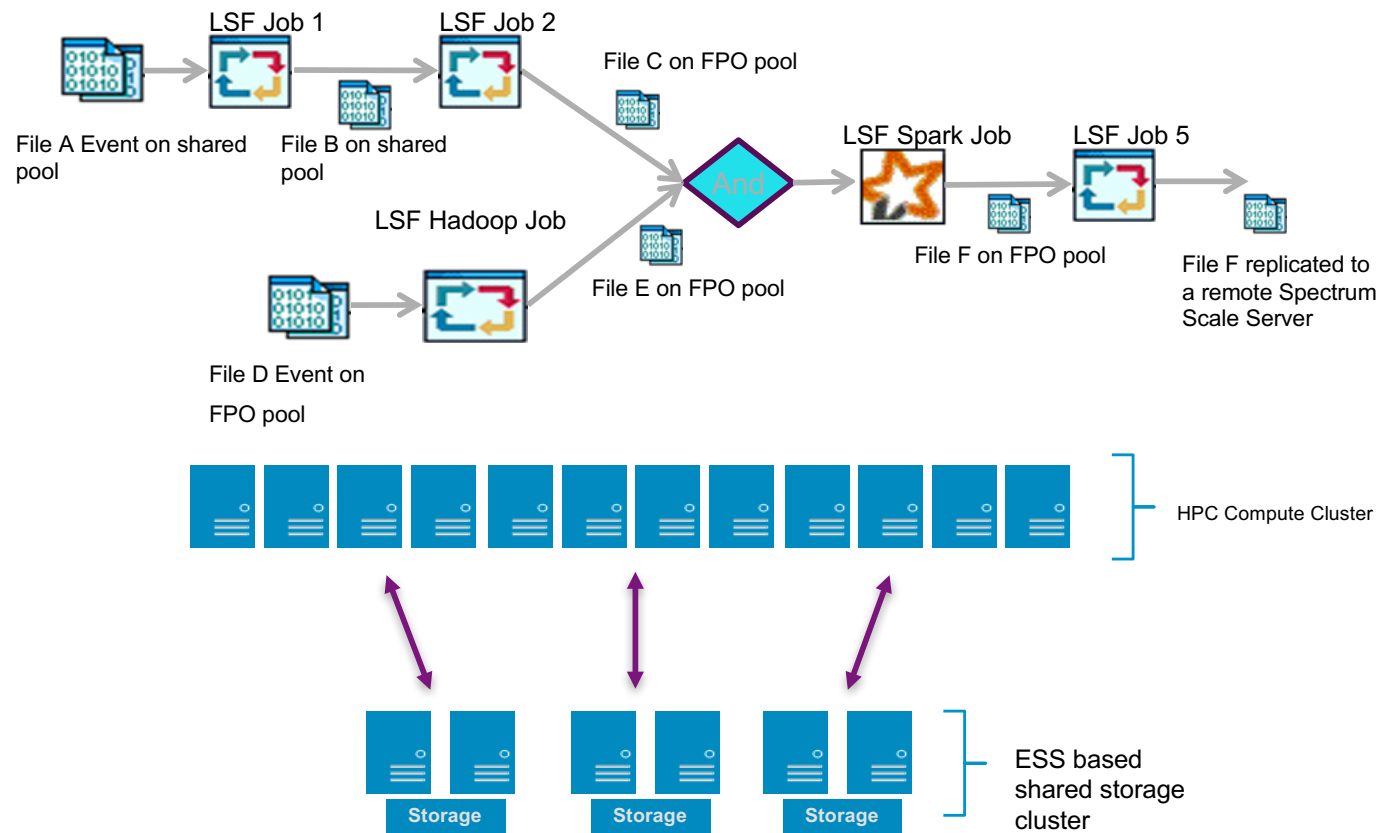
LSF Job 1

LSF Job 2

File C on FPO pool

File A Event on shared pool

File B on shared pool

LSF Spark Job

LSF Job 5

And

LSF Hadoop Job

File F on FPO pool

File E on FPO pool

File F replicated to a remote Spectrum Scale Server

File D Event on FPO pool

HPC Compute Cluster

ESS based shared storage cluster

Storage

Storage

Storage